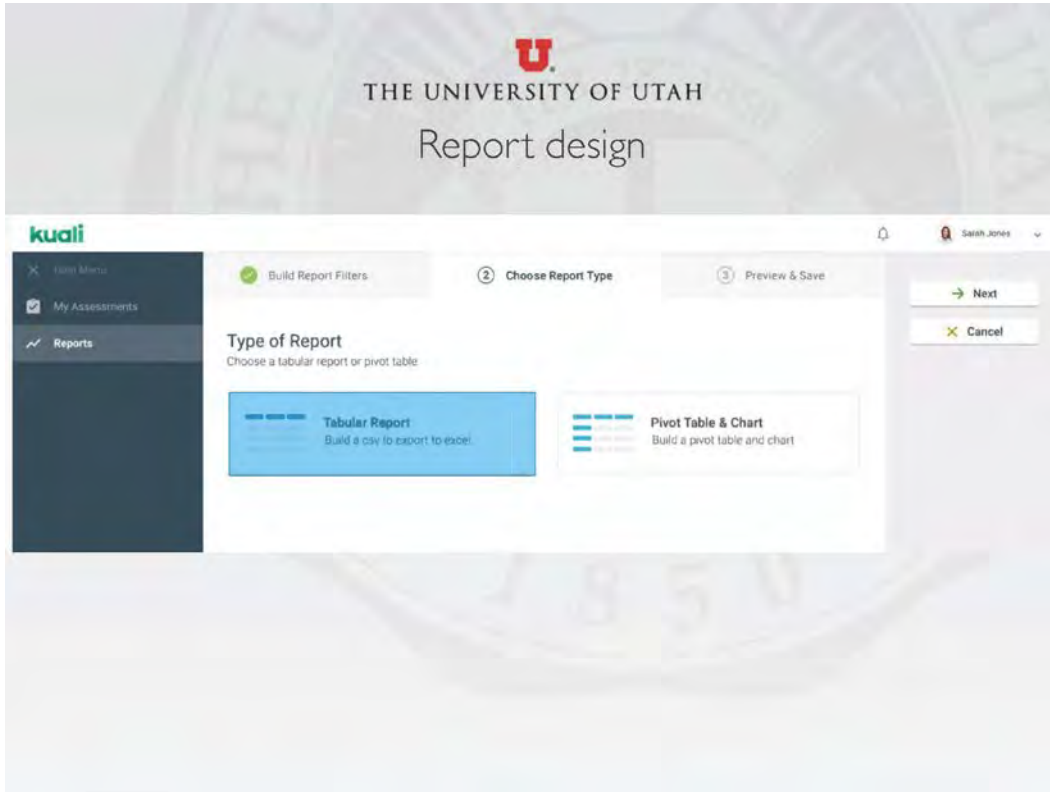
THE UNIVERSITY OF UTAH
Report design

kuali

Sarah Jones

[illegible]

My Assessments

Reports

Build Report Filters

② Choose Report Type

③ Preview & Save

→ Next

× Cancel

Type of Report
Choose a tabular report or pivot table

Tabular Report
Build a csv to export to excel

Pivot Table & Chart
Build a pivot table and chart